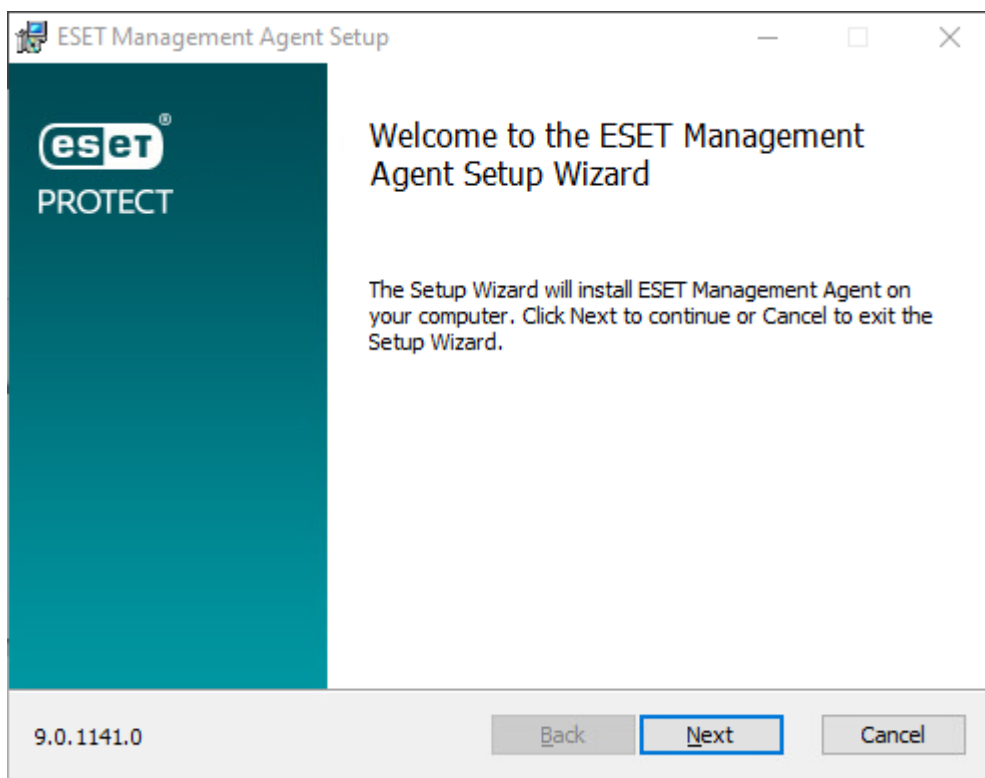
ESET Management Agent Setup

eset®
PROTECT

Welcome to the ESET Management Agent Setup Wizard

The Setup Wizard will install ESET Management Agent on your computer. Click Next to continue or Cancel to exit the Setup Wizard.

9.0.1141.0

Back Next Cancel